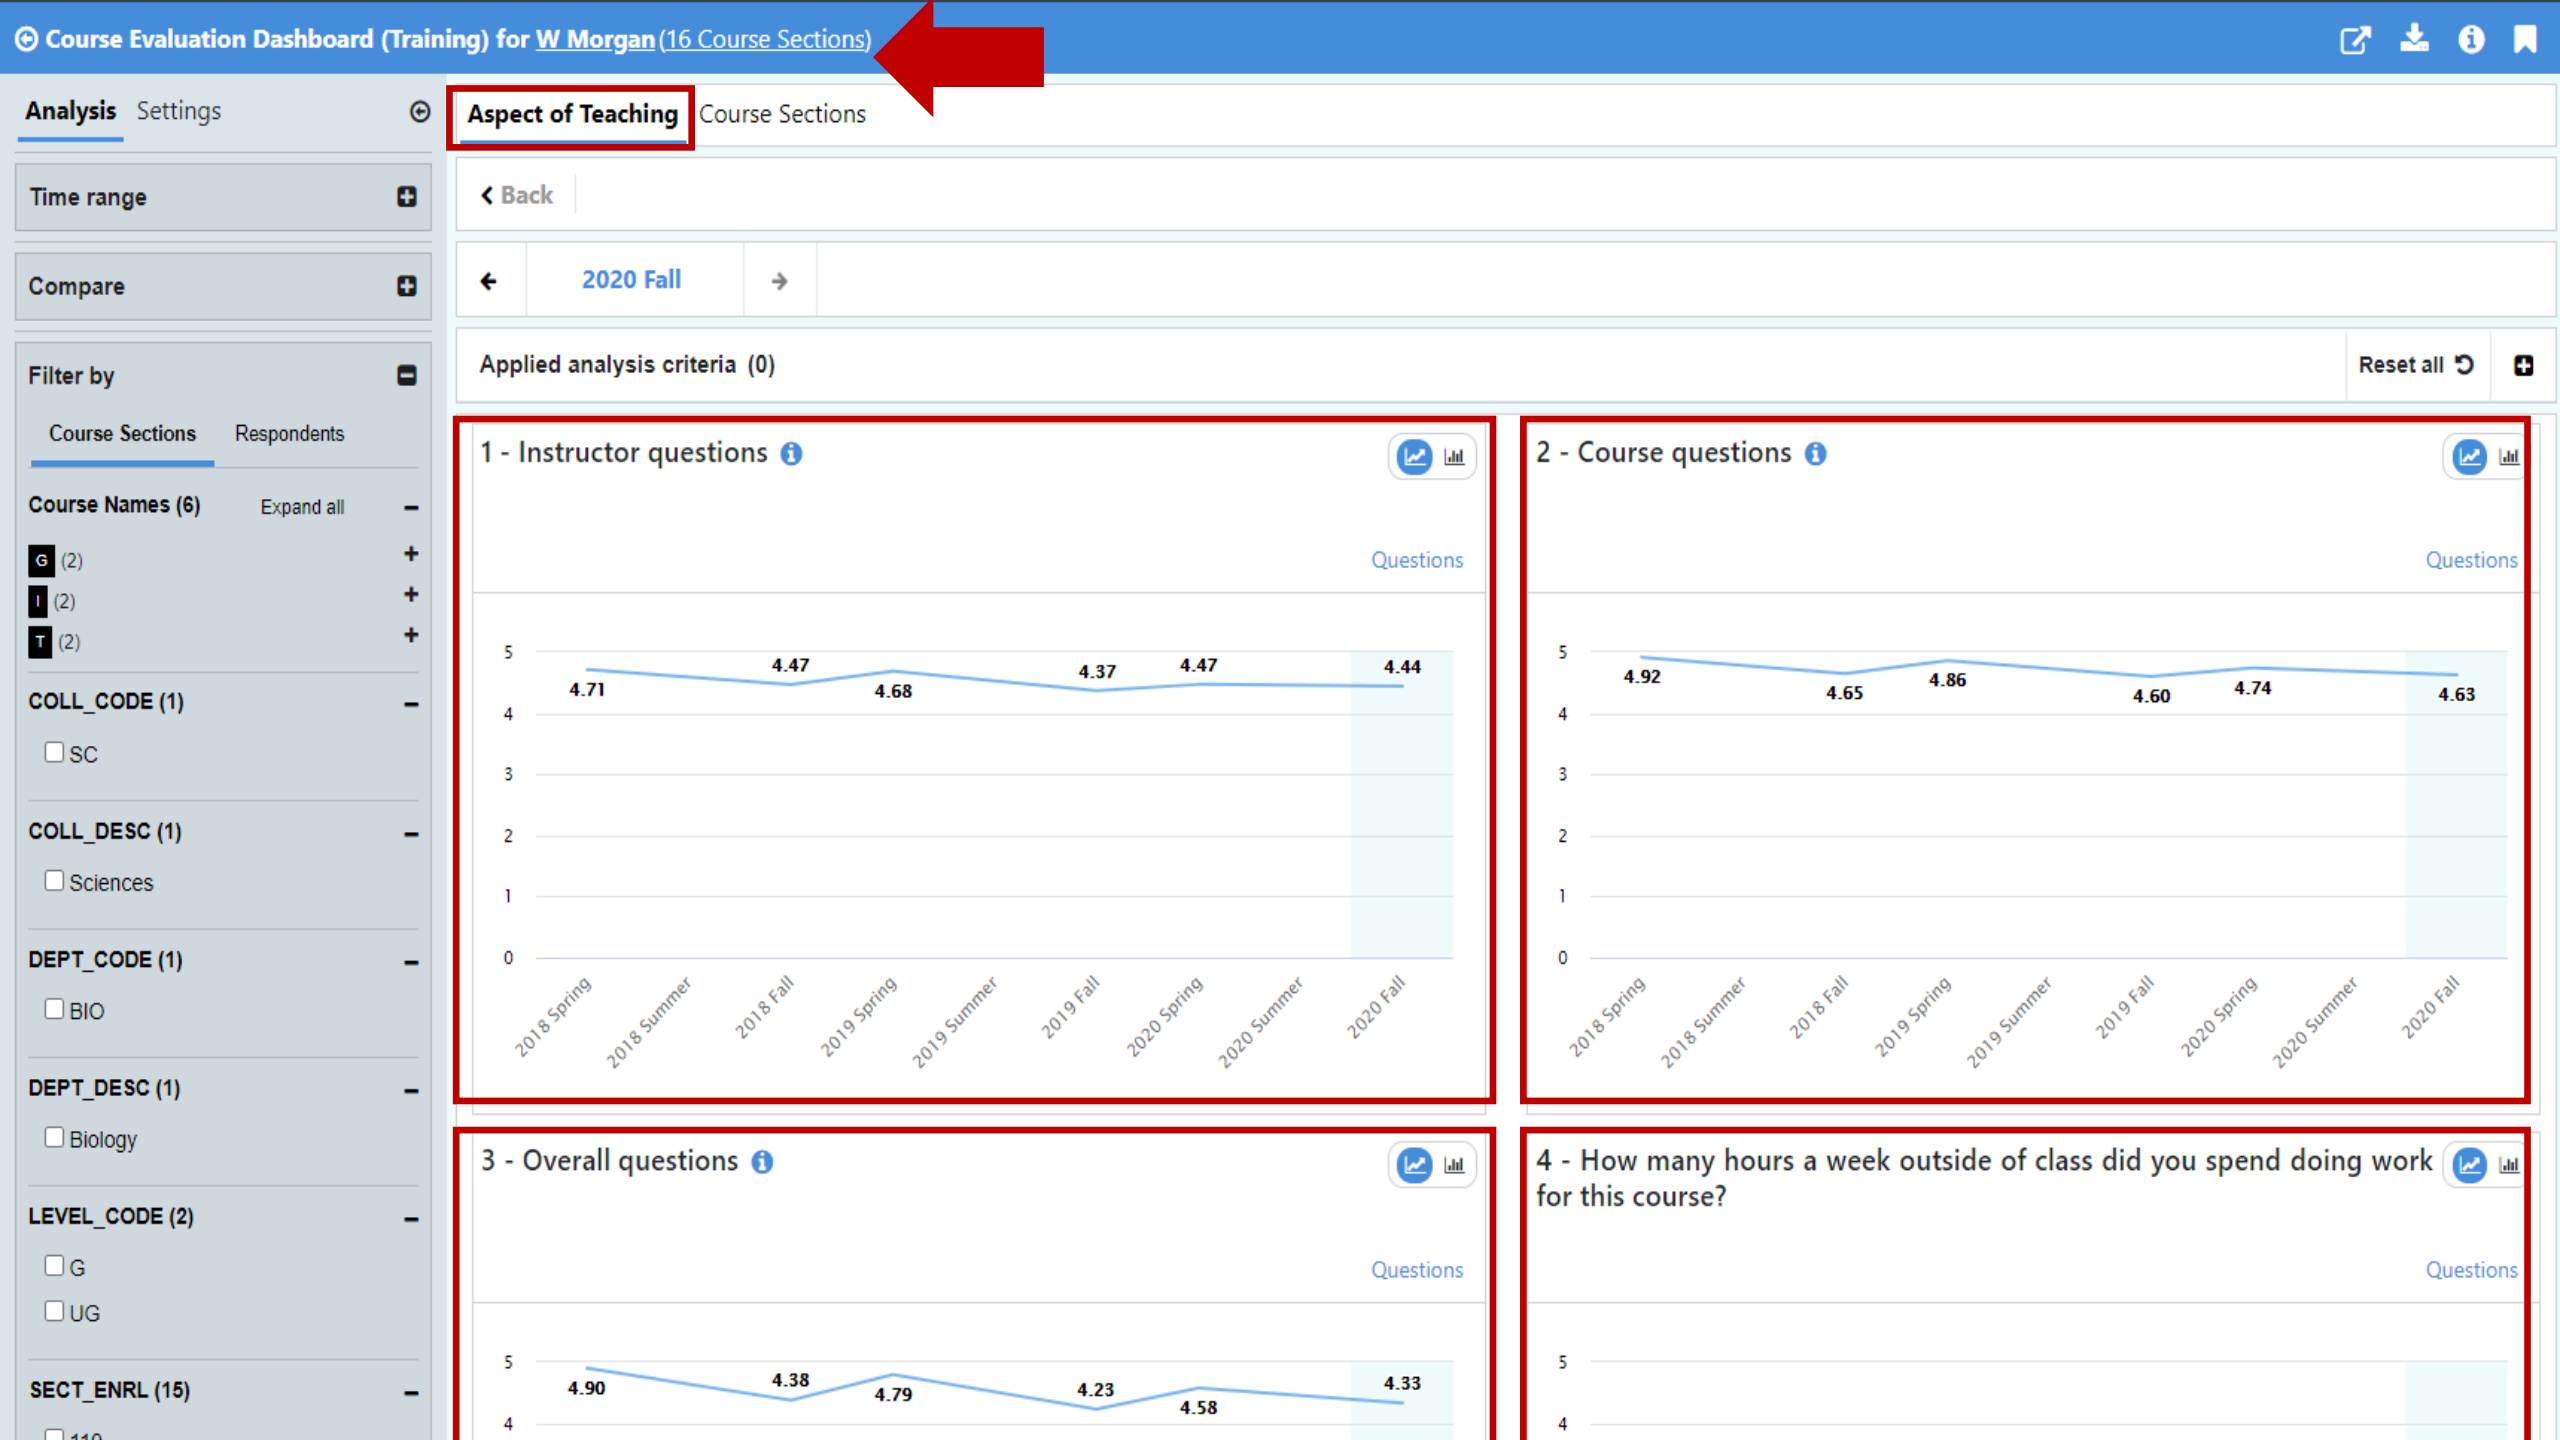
Course Evaluation Dashboard (Training) for W Morgan (16 Course Sections)

Analysis Settings

Time range

Compare

Filter by

Course Sections Respondents

Course Names (6) Expand all

G (2)
I (2)
T (2)

COLL_CODE (1)
SC

COLL_DESC (1)
Sciences

DEPT_CODE (1)
BIO

DEPT_DESC (1)
Biology

LEVEL_CODE (2)
G
UG

SECT_ENRL (15)
110

Aspect of Teaching Course Sections

Back

2020 Fall

Applied analysis criteria (0) Reset all

1 - Instructor questions

Questions

5
4
3
2
1
0

4.71 4.47 4.68 4.37 4.47 4.44

2018 Spring 2018 Summer 2018 Fall 2019 Spring 2019 Summer 2019 Fall 2020 Spring 2020 Summer 2020 Fall

2 - Course questions

Questions

5
4
3
2
1
0

4.92 4.65 4.86 4.60 4.74 4.63

2018 Spring 2018 Summer 2018 Fall 2019 Spring 2019 Summer 2019 Fall 2020 Spring 2020 Summer 2020 Fall

3 - Overall questions

Questions

5
4

4.90 4.38 4.79 4.23 4.58 4.33

4 - How many hours a week outside of class did you spend doing work for this course?

Questions

5
4